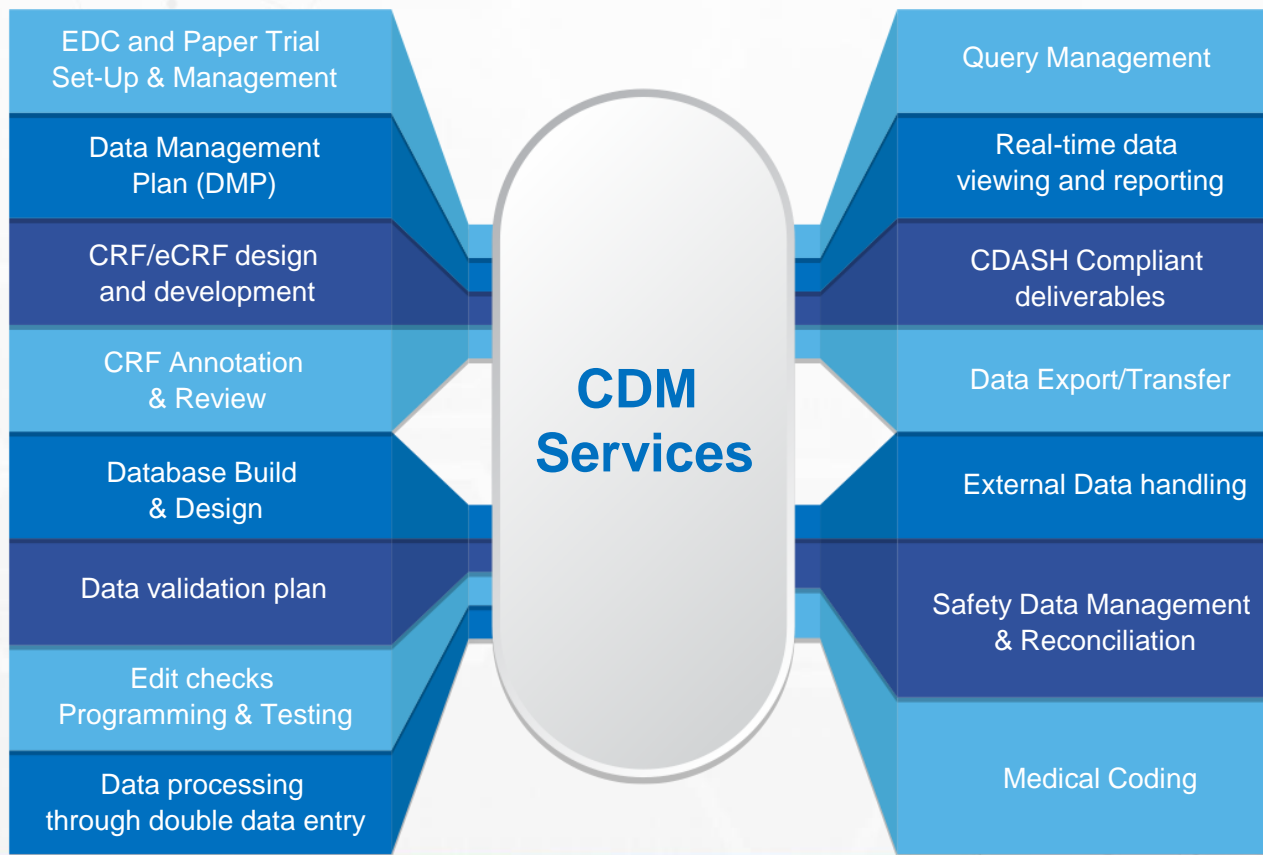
EDC and Paper Trial Set-Up & Management

Data Management Plan (DMP)

CRF/eCRF design and development

CRF Annotation & Review

Database Build & Design

Data validation plan

Edit checks Programming & Testing

Data processing through double data entry

CDM Services

Query Management

Real-time data viewing and reporting

CDASH Compliant deliverables

Data Export/Transfer

External Data handling

Safety Data Management & Reconciliation

Medical Coding